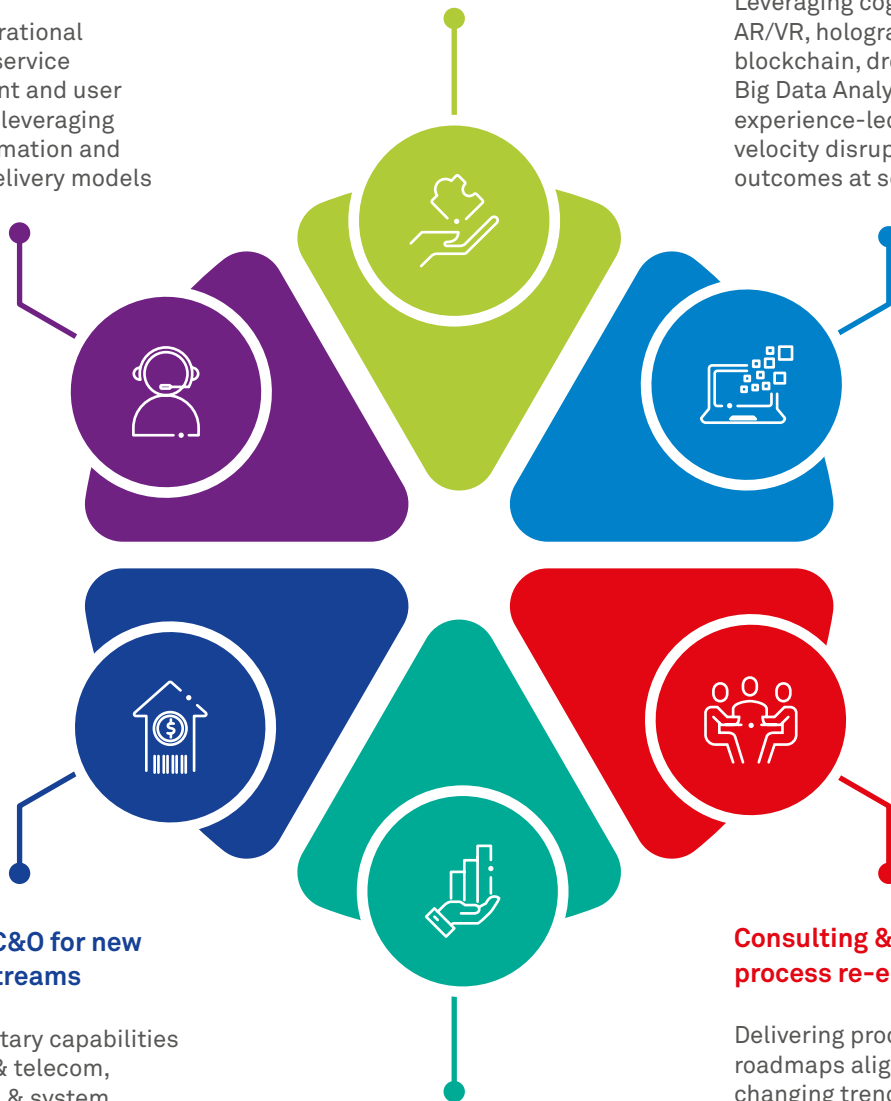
rational service nt and user leveraging mation and elivery models

Leveraging cog AR/VR, hologra blockchain, dro Big Data Analy experience-led velocity disrup outcomes at sc

C&O for new treams

tary capabilities & telecom, & system

Consulting & process re-e

Delivering proc roadmaps alig changing trend